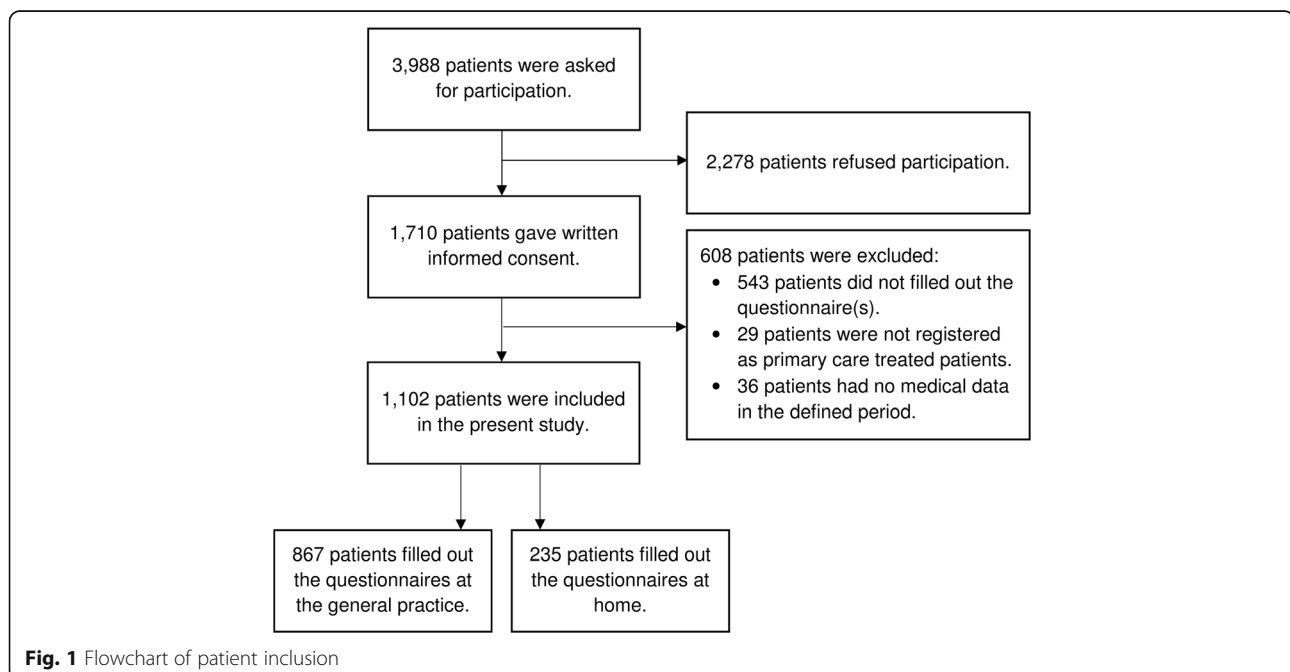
3,988 patients were asked for participation.

2,278 patients refused participation.

1,710 patients gave written informed consent.

608 patients were excluded:
- 543 patients did not filled out the questionnaire(s).
- 29 patients were not registered as primary care treated patients.
- 36 patients had no medical data in the defined period.

1,102 patients were included in the present study.

867 patients filled out the questionnaires at the general practice.

235 patients filled out the questionnaires at home.

**Fig. 1** Flowchart of patient inclusion